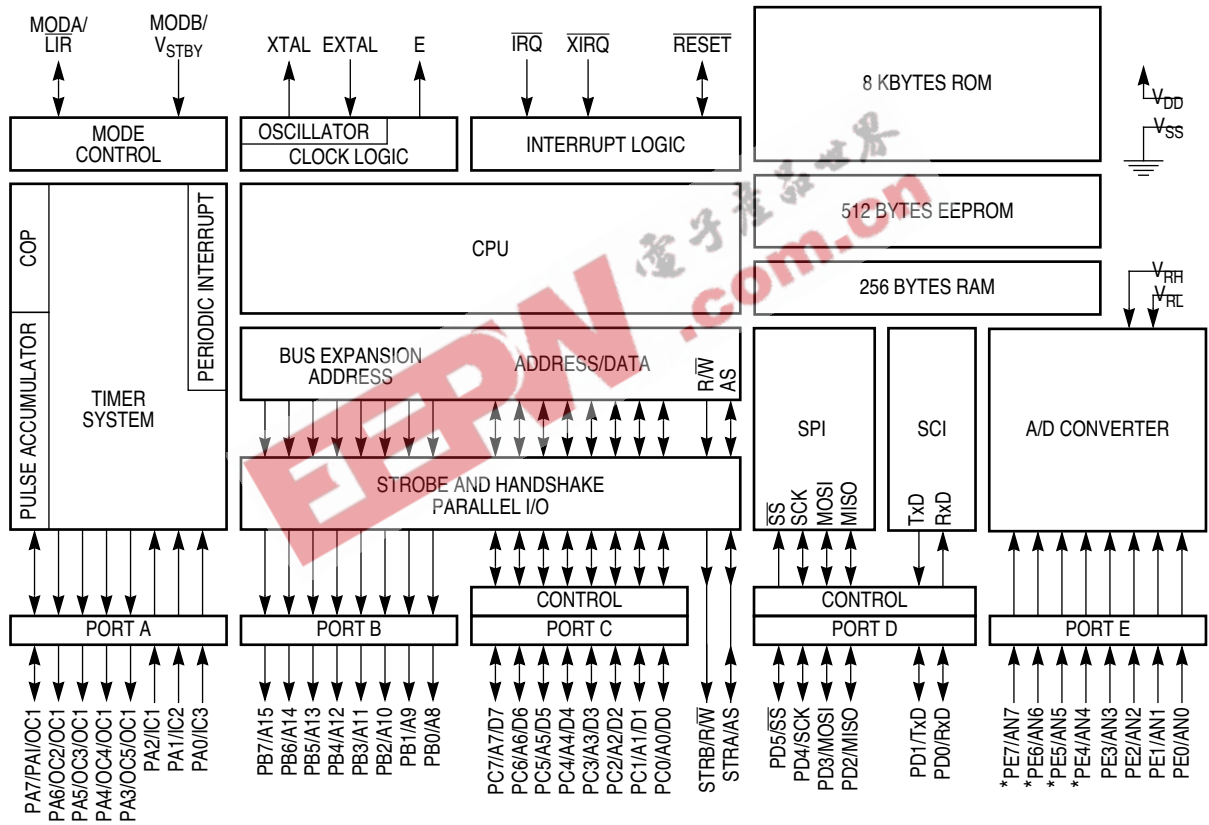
MODA/ $\overline{LIR}$

MODB/ $V_{STBY}$

XTAL EXTAL E

$\overline{IRQ}$ $\overline{XIRQ}$ $\overline{RESET}$

8 KBYTES ROM

$V_{DD}$

$V_{SS}$

MODE CONTROL

OSCILLATOR

CLOCK LOGIC

INTERRUPT LOGIC

电子产品世界

512 BYTES EEPROM

COP

PERIODIC INTERRUPT

CPU

EEPW.com.cn

256 BYTES RAM

$V_{RH}$

$V_{RL}$

PULSE ACCUMULATOR

TIMER SYSTEM

BUS EXPANSION ADDRESS

ADDRESS/DATA

R/$\overline{W}$

AS

SPI

SCI

A/D CONVERTER

STROBE AND HANDSHAKE PARALLEL I/O

$\overline{SS}$ SCK MOSI MISO

TxD RxD

CONTROL

CONTROL

PORT A

PORT B

PORT C

PORT D

PORT E

PA7/PAI/OC1
PA6/OC2/OC1
PA5/OC3/OC1
PA4/OC4/OC1
PA3/OC5/OC1
PA2/IC1
PA1/IC2
PA0/IC3

PB7/A15
PB6/A14
PB5/A13
PB4/A12
PB3/A11
PB2/A10
PB1/A9
PB0/A8

PC7/A7/D7
PC6/A6/D6
PC5/A5/D5
PC4/A4/D4
PC3/A3/D3
PC2/A2/D2
PC1/A1/D1
PC0/A0/D0

STRB/R/$\overline{W}$
STRA/AS

PD5/$\overline{SS}$
PD4/SCK
PD3/MOSI
PD2/MISO

PD1/TxD
PD0/RxD

*PE7/AN7
*PE6/AN6
*PE5/AN5
*PE4/AN4
PE3/AN3
PE2/AN2
PE1/AN1
PE0/AN0